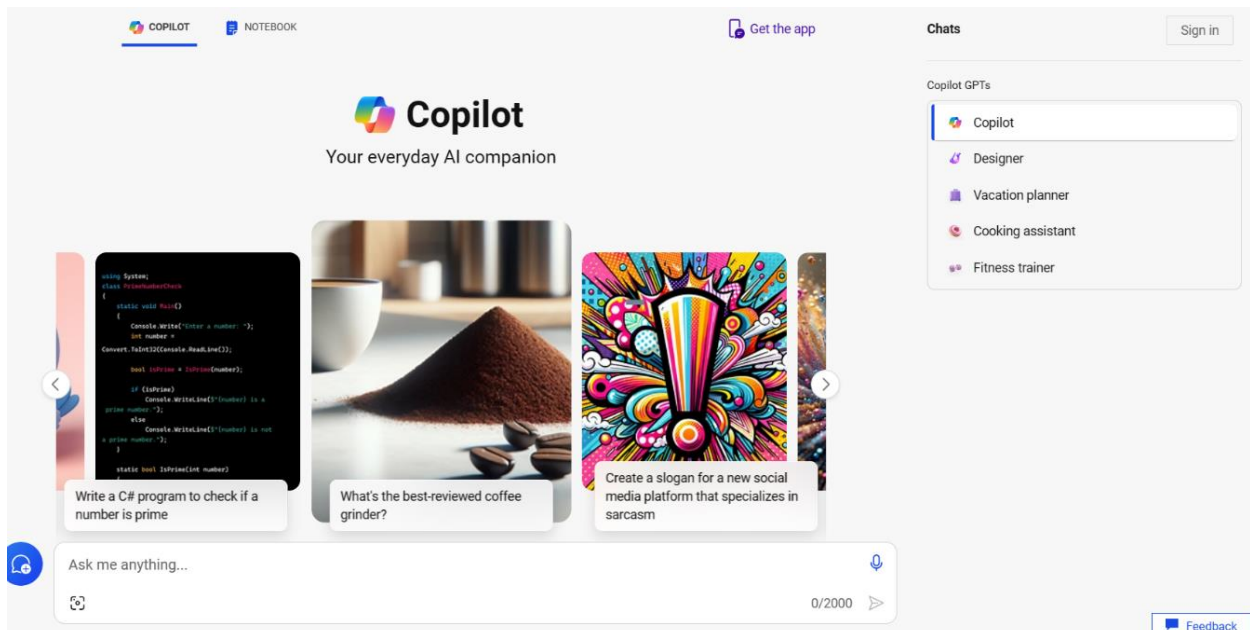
COPILOT NOTEBOOK

Get the app

Chats

Sign in

Copilot

Your everyday AI companion

Copilot GPTs

Copilot
Designer
Vacation planner
Cooking assistant
Fitness trainer

using System;
class PrimeNumberCheck
{
static void Main()
{
Console.Write("Enter a number: ");
int number =
Convert.ToInt32(Console.ReadLine());

bool isPrime = IsPrime(number);

if (isPrime)
Console.WriteLine($"{number} is a prime number.");
else
Console.WriteLine($"{number} is not a prime number.");
}

static bool IsPrime(int number)

Write a C# program to check if a number is prime

What's the best-reviewed coffee grinder?

Create a slogan for a new social media platform that specializes in sarcasm

Ask me anything...

0/2000

Feedback